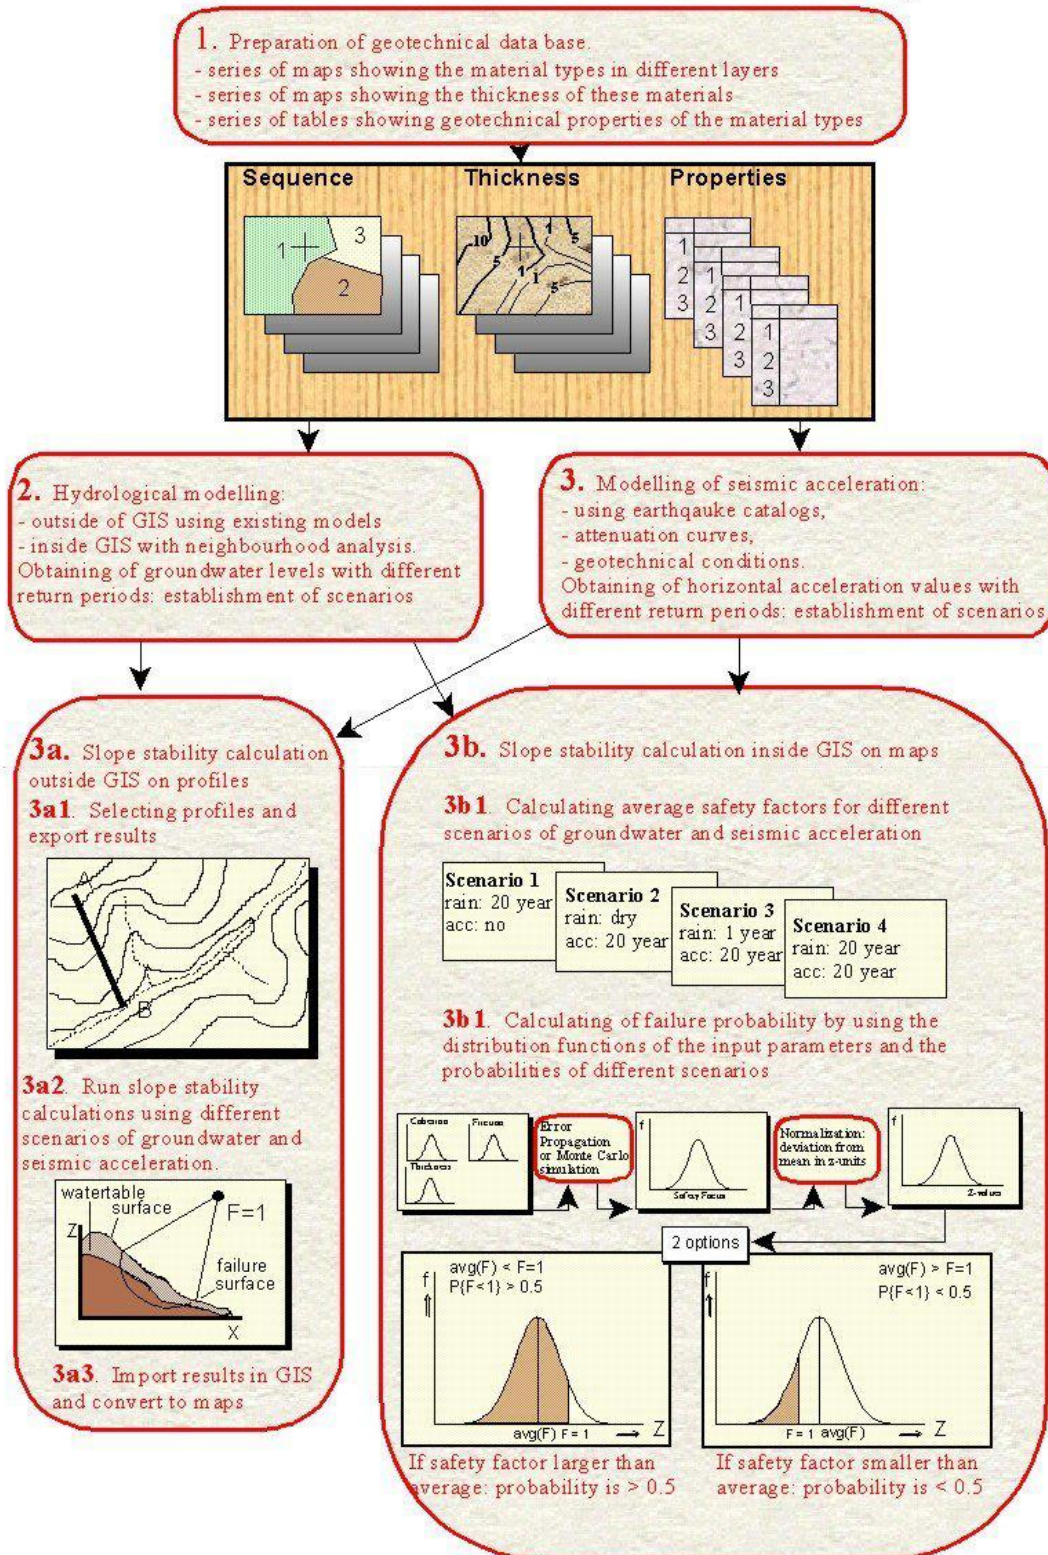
1. Preparation of geotechnical data base.
- series of maps showing the material types in different layers
- series of maps showing the thickness of these materials
- series of tables showing geotechnical properties of the material types

Sequence

1 3 2

Thickness

10 5 1 5 1 1 5

Properties

1 2 3 1 2 3 1 2 3 1 2 3

2. Hydrological modelling:
- outside of GIS using existing models
- inside GIS with neighbourhood analysis.
Obtaining of groundwater levels with different return periods: establishment of scenarios

3. Modelling of seismic acceleration:
- using earthqauke catalogs,
- attenuation curves,
- geotechnical conditions.
Obtaining of horizontal acceleration values with different return periods: establishment of scenarios

3a. Slope stability calculation outside GIS on profiles

3a1. Selecting profiles and export results

A B

3a2. Run slope stability calculations using different scenarios of groundwater and seismic acceleration.

watertable surface F=1 Z failure surface X

3a3. Import results in GIS and convert to maps

3b. Slope stability calculation inside GIS on maps

3b1. Calculating average safety factors for different scenarios of groundwater and seismic acceleration

Scenario 1
rain: 20 year
acc: no

Scenario 2
rain: dry
acc: 20 year

Scenario 3
rain: 1 year
acc: 20 year

Scenario 4
rain: 20 year
acc: 20 year

3b1. Calculating of failure probability by using the distribution functions of the input parameters and the probabilities of different scenarios

Cohesion Friction Thickness

Error Propagation or Monte Carlo simulation

f Safety Factors

Normalization: deviation from mean in z-units

f Z-values

2 options

avg(F) < F=1
P{F<1} > 0.5
f
avg(F) F=1 Z

avg(F) > F=1
P{F<1} < 0.5
f
F=1 avg(F) Z

If safety factor larger than average: probability is > 0.5

If safety factor smaller than average: probability is < 0.5